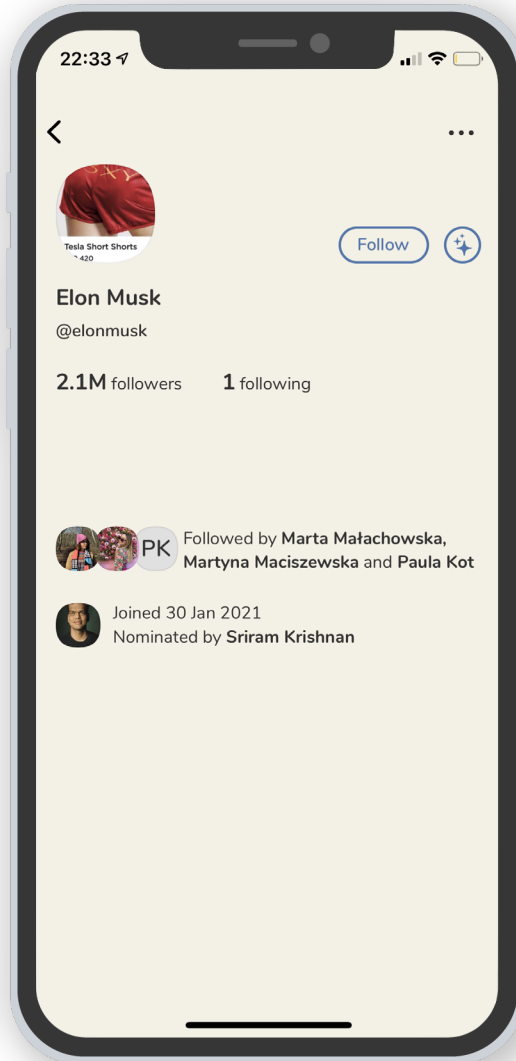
22:33

...

Tesla Short Shorts
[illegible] 420

Follow

Elon Musk

@elonmusk

2.1M followers 1 following

PK Followed by Marta Małachowska, Martyna Maciszewska and Paula Kot

Joined 30 Jan 2021
Nominated by Sriram Krishnan